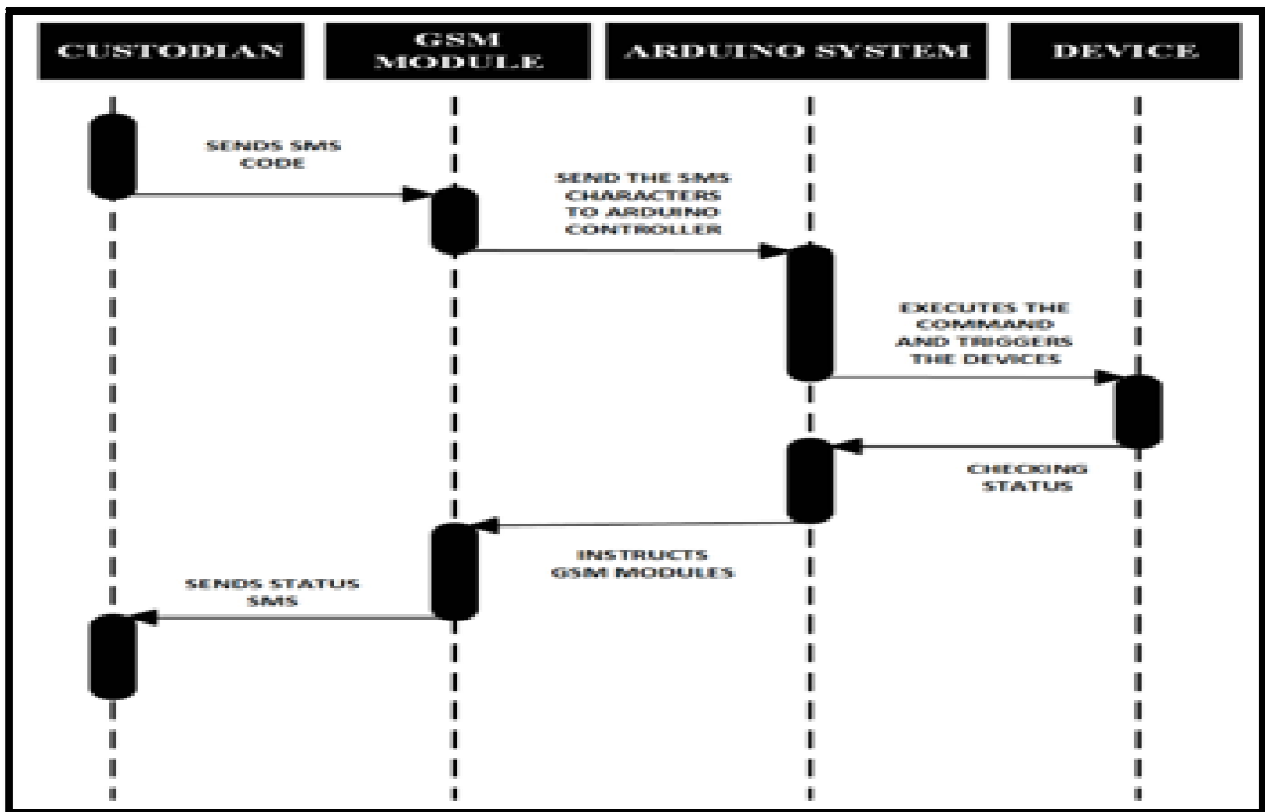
CUSTODIAN

GSM MODULE

ARDUINO SYSTEM

DEVICE

SENDS SMS CODE

SEND THE SMS CHARACTERS TO ARDUINO CONTROLLER

EXECUTES THE COMMAND AND TRIGGERS THE DEVICES

CHECKING STATUS

INSTRUCTS GSM MODULES

SENDS STATUS SMS